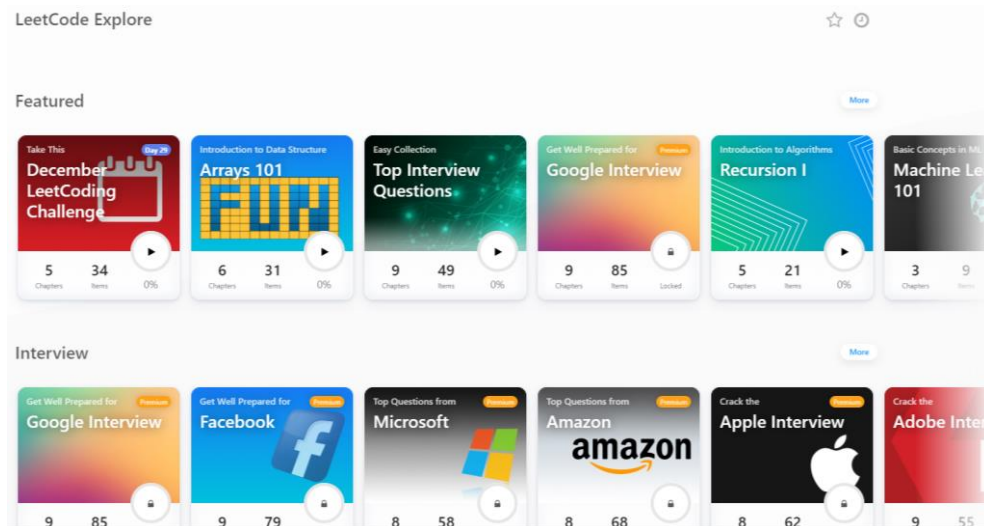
LeetCode Explore

Featured

More

Take This
Day 29
December LeetCoding Challenge
5 Chapters
34 Items
0%

Introduction to Data Structure
Arrays 101
6 Chapters
31 Items
0%

Easy Collection
Top Interview Questions
9 Chapters
49 Items
0%

Get Well Prepared for
Premium
Google Interview
9 Chapters
85 Items
Locked

Introduction to Algorithms
Recursion I
5 Chapters
21 Items
0%

Basic Concepts in ML
Machine Le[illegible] 101
3 Chapters
9 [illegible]

Interview

More

Get Well Prepared for
Premium
Google Interview
9
85

Get Well Prepared for
Premium
Facebook
9
79

Top Questions from
Premium
Microsoft
8
58

Top Questions from
Premium
Amazon
amazon
8
68

Crack the
Premium
Apple Interview
8
62

Crack the
Adobe Inte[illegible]
9
55